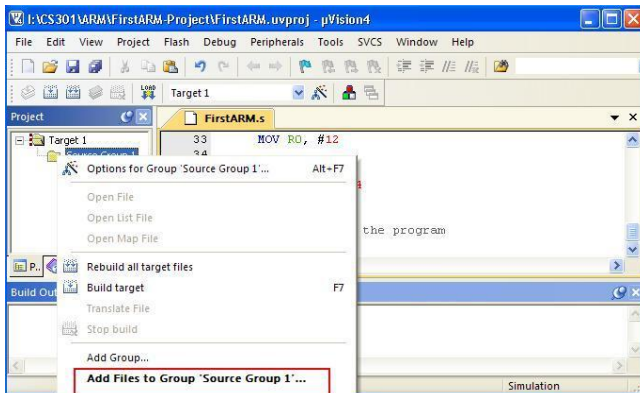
I:\CS301\ARM\FirstARM-Project\FirstARM.uvproj - µVision4

File Edit View Project Flash Debug Peripherals Tools SVCS Window Help

Target 1

Project

FirstARM.s

Target 1

Source Group 1

33 MOV R0, #12

34

Options for Group 'Source Group 1'... Alt+F7

Open File

Open List File

Open Map File

the program

Rebuild all target files

Build target F7

Translate File

Stop build

Add Group...

Add Files to Group 'Source Group 1'...

Build Output

Simulation